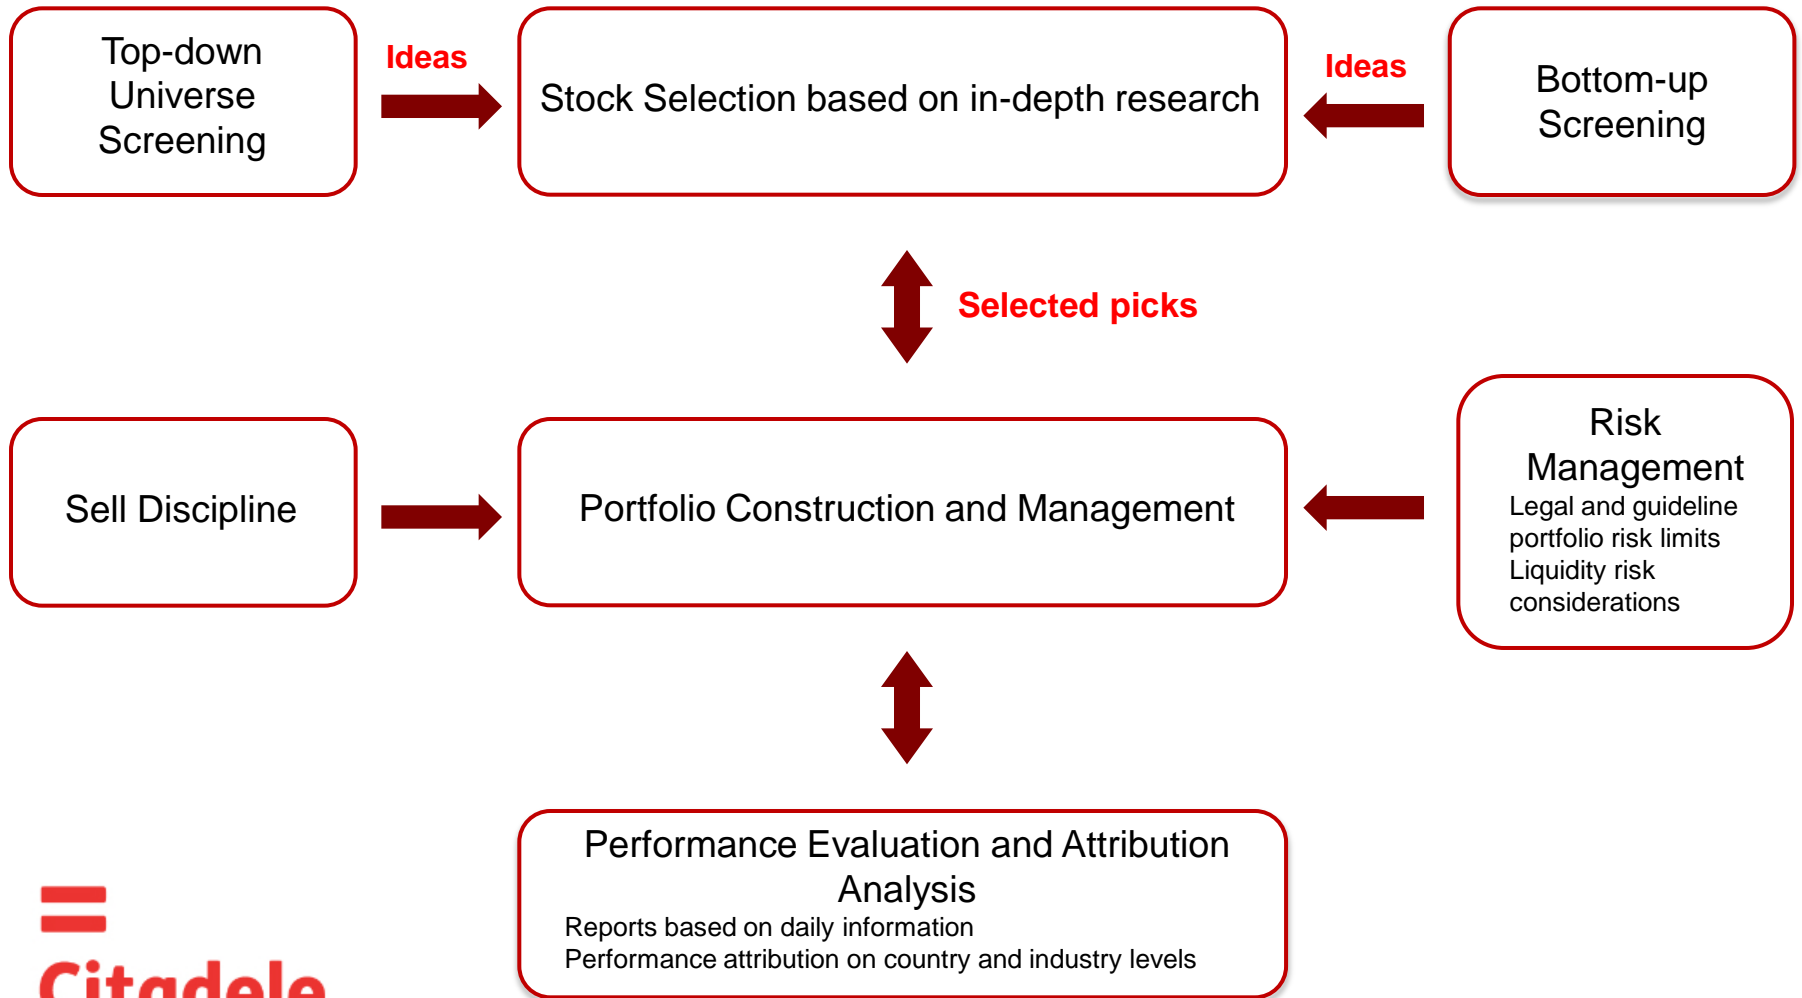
Top-down Universe Screening

Ideas

Stock Selection based on in-depth research

Ideas

Bottom-up Screening

Selected picks

Sell Discipline

Portfolio Construction and Management

Risk Management
Legal and guideline portfolio risk limits
Liquidity risk considerations

Performance Evaluation and Attribution Analysis
Reports based on daily information
Performance attribution on country and industry levels

Citadele